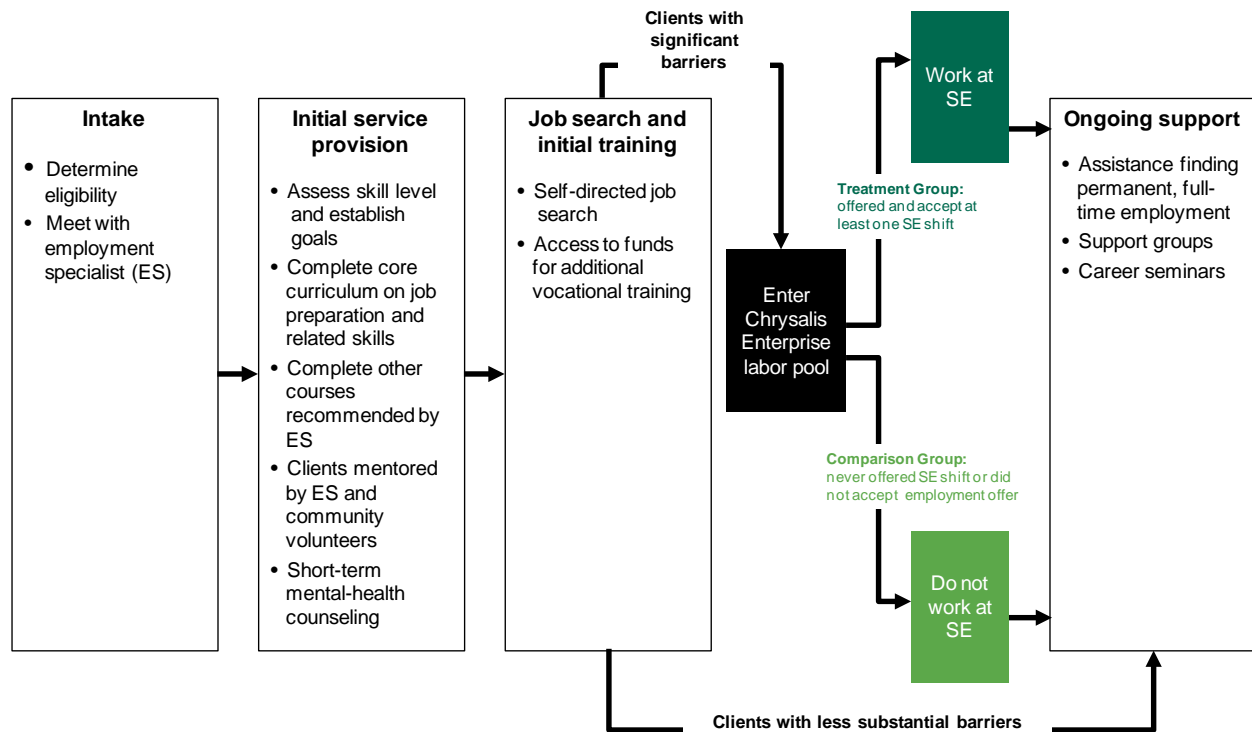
Intake

• Determine eligibility
• Meet with employment specialist (ES)

Initial service provision

• Assess skill level and establish goals
• Complete core curriculum on job preparation and related skills
• Complete other courses recommended by ES
• Clients mentored by ES and community volunteers
• Short-term mental-health counseling

Job search and initial training

• Self-directed job search
• Access to funds for additional vocational training

Clients with significant barriers

Enter Chrysalis Enterprise labor pool

Work at SE

Treatment Group: offered and accept at least one SE shift

Comparison Group: never offered SE shift or did not accept employment offer

Do not work at SE

Ongoing support

• Assistance finding permanent, full-time employment
• Support groups
• Career seminars

Clients with less substantial barriers